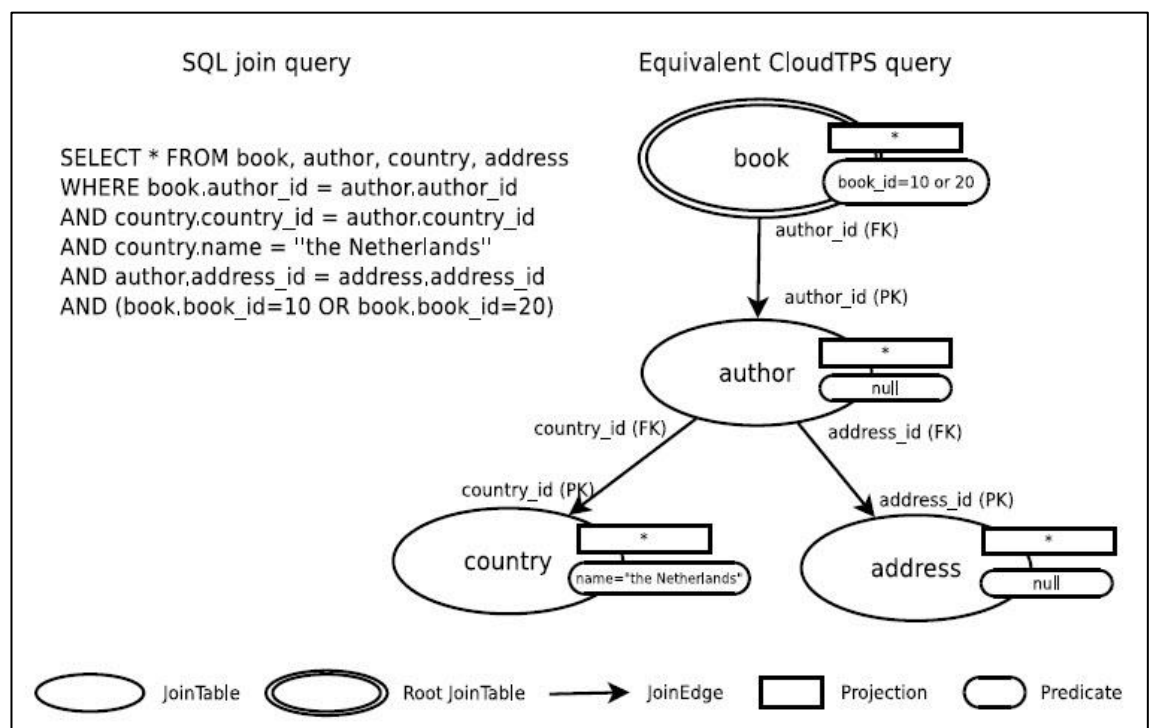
SQL join query

Equivalent CloudTPS query

SELECT * FROM book, author, country, address
WHERE book.author_id = author.author_id
AND country.country_id = author.country_id
AND country.name = ''the Netherlands''
AND author.address_id = address.address_id
AND (book.book_id=10 OR book.book_id=20)

book
*
book_id=10 or 20
author_id (FK)
author_id (PK)
author
*
null
country_id (FK)
address_id (FK)
country_id (PK)
address_id (PK)
country
*
name="the Netherlands"
address
*
null

JoinTable
Root JoinTable
JoinEdge
Projection
Predicate